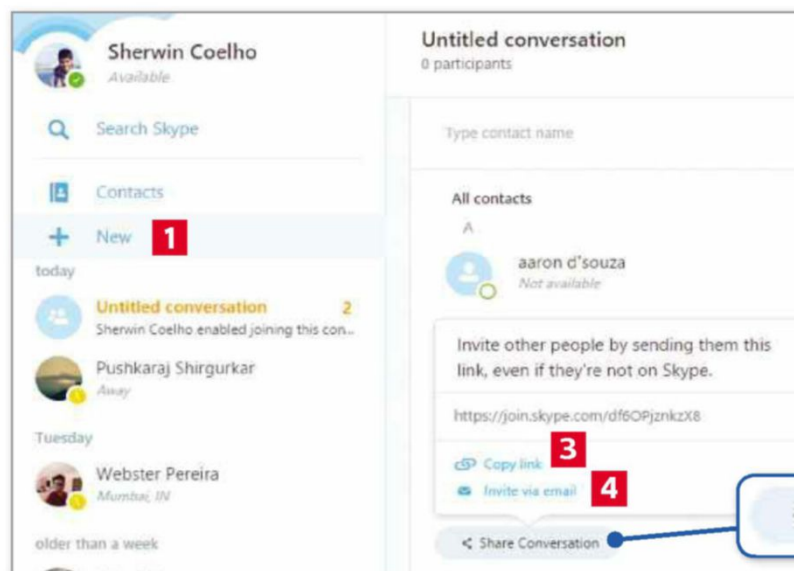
Sherwin Coelho
Available

Search Skype

Contacts

New 1

today

Untitled conversation 2
Sherwin Coelho enabled joining this con...

Pushkaraj Shirgurkar
Away

Tuesday

Webster Pereira
Mumbai, IN

older than a week

Untitled conversation
0 participants

Type contact name

All contacts

A

aaron d'souza
Not available

Invite other people by sending them this link, even if they're not on Skype.

https://join.skype.com/df6OPjznkzX8

Copy link 3

Invite via email 4

Share Conversation